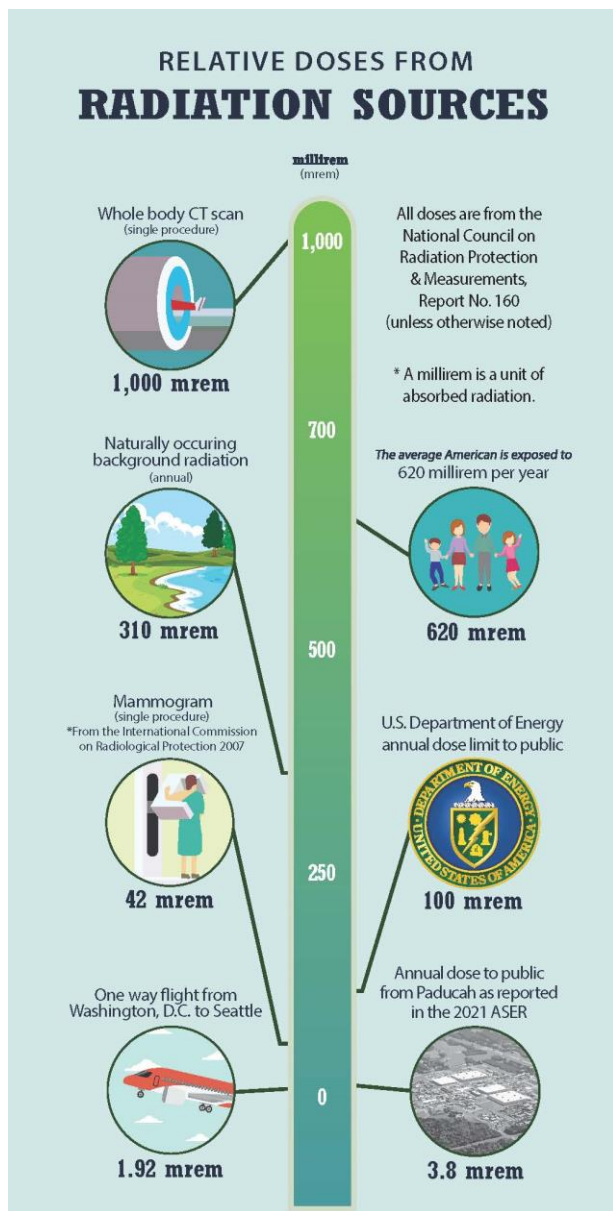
RELATIVE DOSES FROM
RADIATION SOURCES

millirem
(mrem)

Whole body CT scan
(single procedure)

1,000 mrem

1,000

All doses are from the National Council on Radiation Protection & Measurements, Report No. 160 (unless otherwise noted)

* A millirem is a unit of absorbed radiation.

Naturally occuring background radiation
(annual)

700

The average American is exposed to 620 millirem per year

310 mrem

620 mrem

500

Mammogram
(single procedure)
*From the International Commission on Radiological Protection 2007

U.S. Department of Energy annual dose limit to public

DEPARTMENT OF ENERGY
UNITED STATES OF AMERICA

42 mrem

250

100 mrem

One way flight from Washington, D.C. to Seattle

Annual dose to public from Paducah as reported in the 2021 ASER

0

1.92 mrem

3.8 mrem